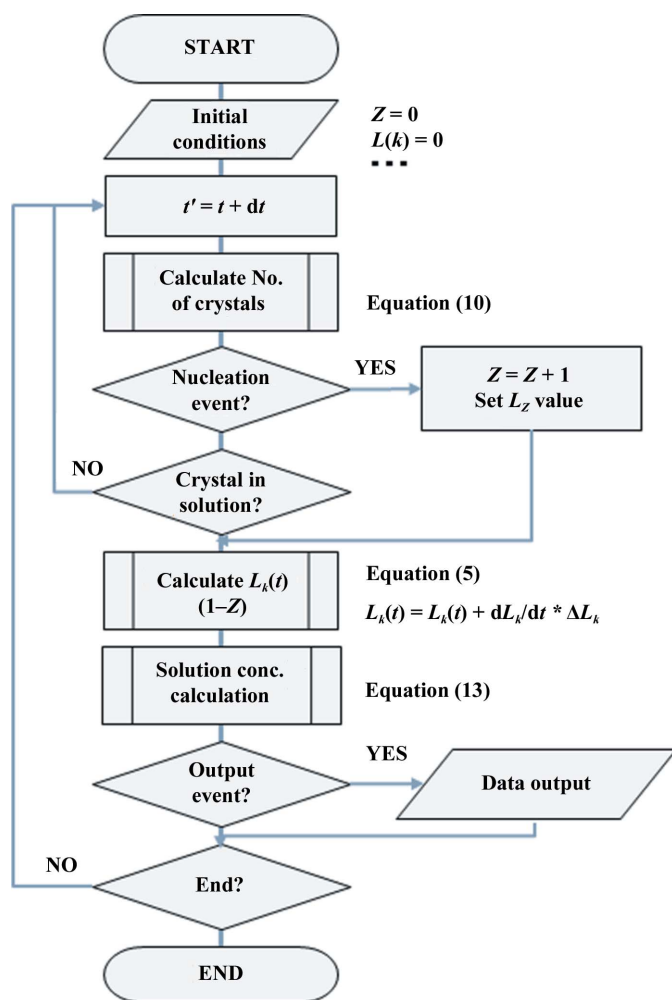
START

Initial conditions

$Z = 0$
$L(k) = 0$
...

$t' = t + dt$

Calculate No. of crystals

Equation (10)

Nucleation event?

YES

$Z = Z + 1$
Set $L_Z$ value

NO

Crystal in solution?

Calculate $L_k(t)$ (1–$Z$)

Equation (5)

$L_k(t) = L_k(t) + dL_k/dt * \Delta L_k$

Solution conc. calculation

Equation (13)

Output event?

YES

Data output

NO

End?

END